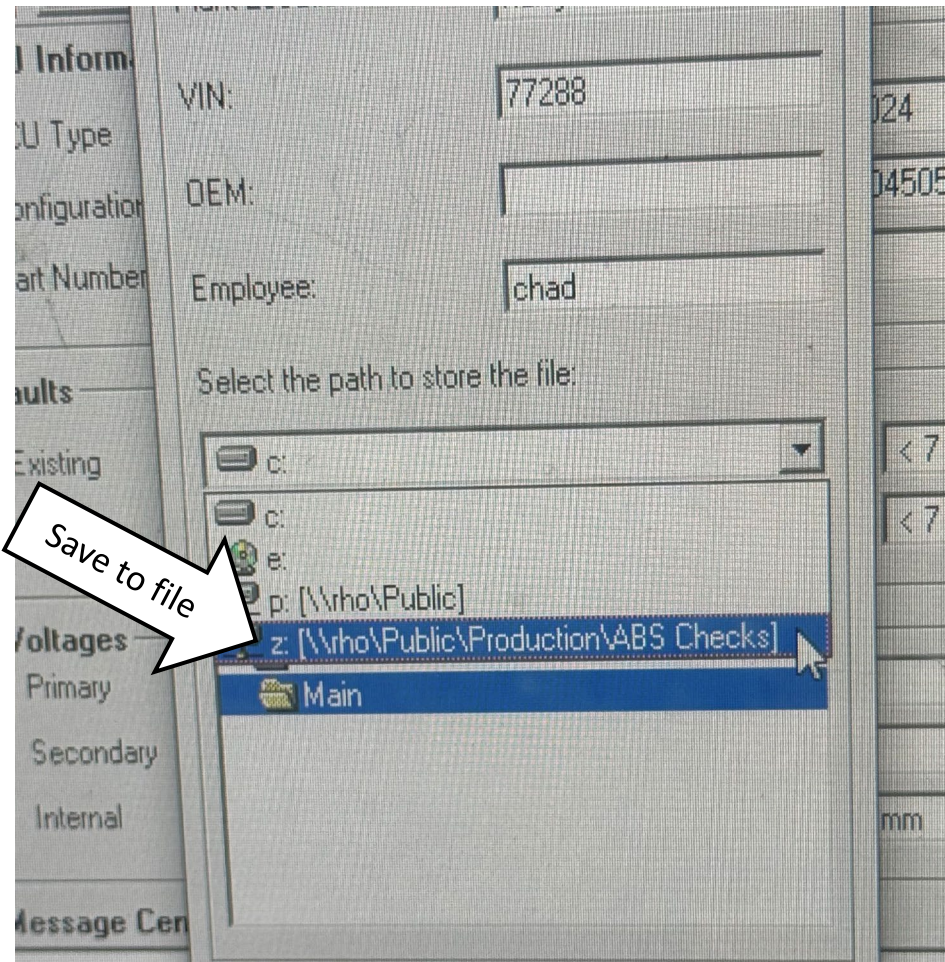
J Inform
CU Type
onfiguration
art Number
aults
Existing
Voltages
Primary
Secondary
Internal
Message Cen

VIN: 77288
OEM:
Employee: chad
Select the path to store the file:
c:
c:
e:
p: [\\rho\Public]
z: [\\rho\Public\Production\ABS Checks]
Main

Save to file

)24
)4505
< 7
< 7
mm